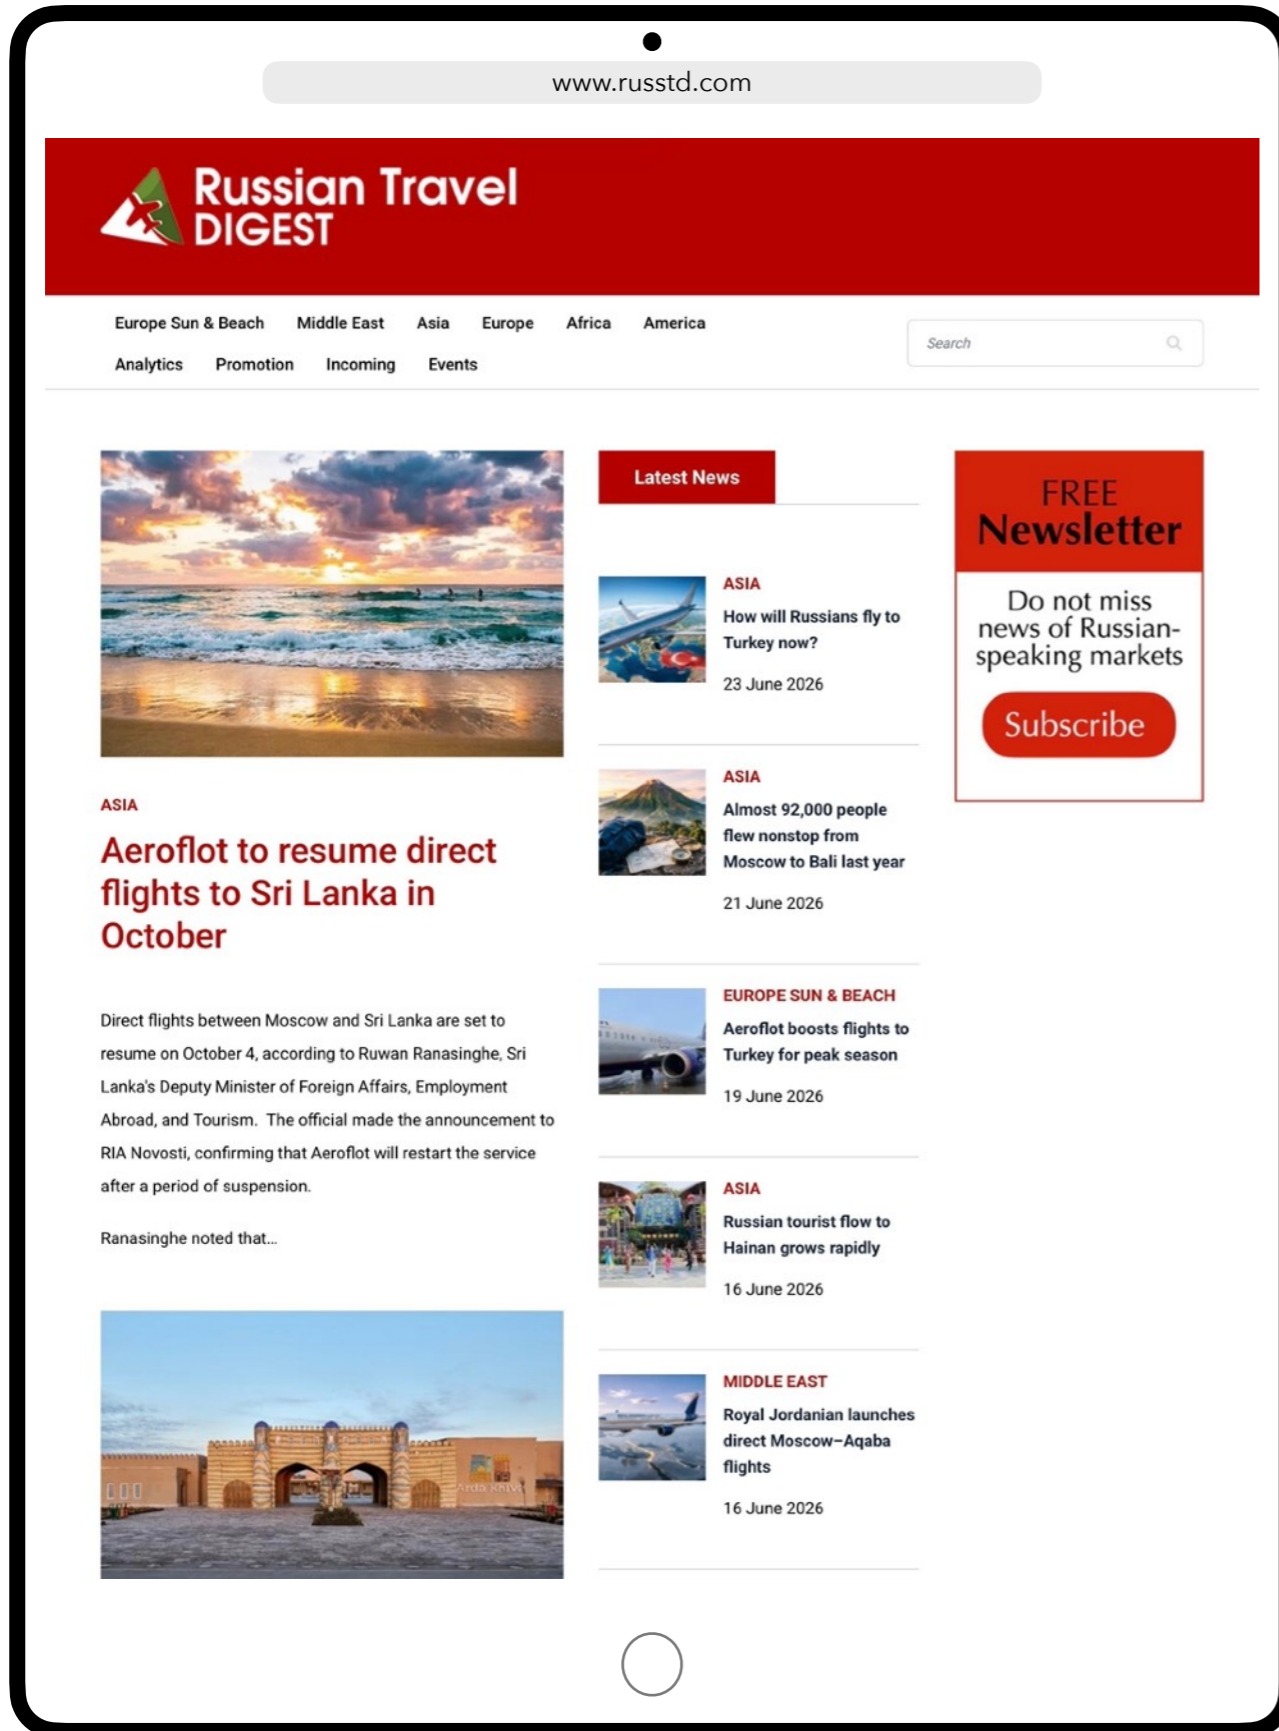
www.russtd.com

Russian Travel DIGEST

Europe Sun & Beach Middle East Asia Europe Africa America
Analytics Promotion Incoming Events

Search

ASIA

Aeroflot to resume direct flights to Sri Lanka in October

Direct flights between Moscow and Sri Lanka are set to resume on October 4, according to Ruwan Ranasinghe, Sri Lanka's Deputy Minister of Foreign Affairs, Employment Abroad, and Tourism. The official made the announcement to RIA Novosti, confirming that Aeroflot will restart the service after a period of suspension.

Ranasinghe noted that...

Latest News

ASIA
How will Russians fly to Turkey now?
23 June 2026

ASIA
Almost 92,000 people flew nonstop from Moscow to Bali last year
21 June 2026

EUROPE SUN & BEACH
Aeroflot boosts flights to Turkey for peak season
19 June 2026

ASIA
Russian tourist flow to Hainan grows rapidly
16 June 2026

MIDDLE EAST
Royal Jordanian launches direct Moscow–Aqaba flights
16 June 2026

FREE
Newsletter

Do not miss news of Russian-speaking markets

Subscribe